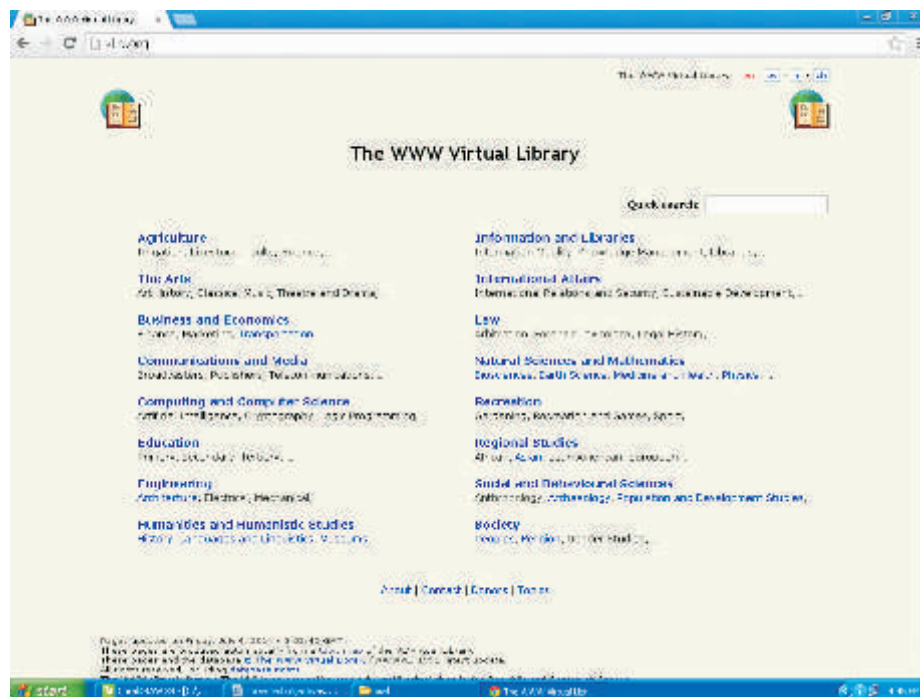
The WWW Virtual Library

Quick search:

Agriculture
Irrigation, Livestock, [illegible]

The Arts
Art History, Classical Music, Theatre and Drama, ...

Business and Economics
Finance, Marketing, Transportation

Communications and Media
Broadcasting, Publishing, Telecommunications, ...

Computing and Computer Science
Artificial Intelligence, Cryptography, Logic Programming, ...

Education
Primary, Secondary, Tertiary, ...

Engineering
Architecture, Electrical, Mechanical

Humanities and Humanistic Studies
History, Languages and Linguistics, Museums, ...

Information and Libraries
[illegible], Knowledge Management, Libraries, ...

International Affairs
International Relations and Security, Sustainable Development, ...

Law
Arbitration, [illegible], Legal History, ...

Natural Sciences and Mathematics
Biosciences, Earth Science, Medicine and Health, Physics, ...

Recreation
Gardening, Recreation and Games, Sport, ...

Regional Studies
African, Asian, Latin-American, European, ...

Social and Behavioural Sciences
Anthropology, Archaeology, Population and Development Studies, ...

Society
Peoples, Religion, Gender Studies, ...

About | Contact | Donors | Topics

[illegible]

start